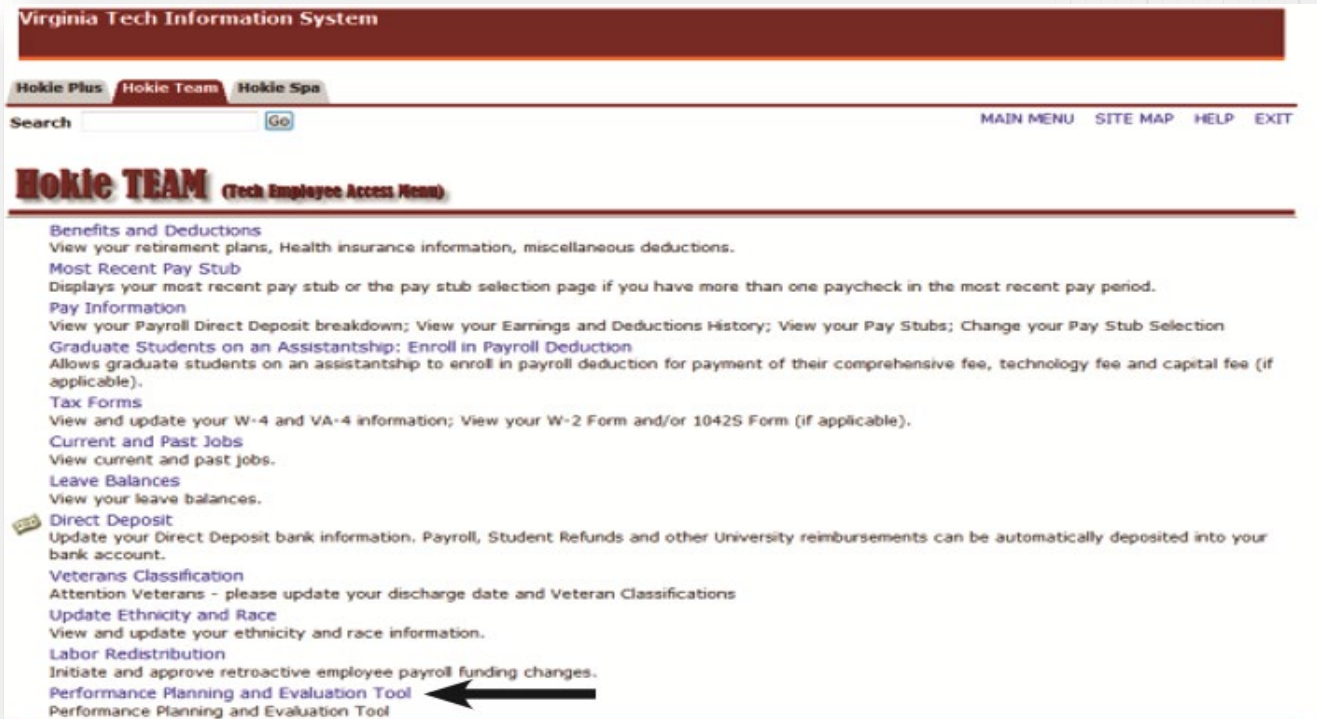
Virginia Tech Information System

Hokie Plus | Hokie Team | Hokie Spa

Search [Go]

MAIN MENU SITE MAP HELP EXIT

Hokie TEAM (Tech Employee Access Menu)

Benefits and Deductions
View your retirement plans, Health insurance information, miscellaneous deductions.
Most Recent Pay Stub
Displays your most recent pay stub or the pay stub selection page if you have more than one paycheck in the most recent pay period.
Pay Information
View your Payroll Direct Deposit breakdown; View your Earnings and Deductions History; View your Pay Stubs; Change your Pay Stub Selection
Graduate Students on an Assistantship: Enroll in Payroll Deduction
Allows graduate students on an assistantship to enroll in payroll deduction for payment of their comprehensive fee, technology fee and capital fee (if applicable).
Tax Forms
View and update your W-4 and VA-4 information; View your W-2 Form and/or 1042S Form (if applicable).
Current and Past Jobs
View current and past jobs.
Leave Balances
View your leave balances.
Direct Deposit
Update your Direct Deposit bank information. Payroll, Student Refunds and other University reimbursements can be automatically deposited into your bank account.
Veterans Classification
Attention Veterans - please update your discharge date and Veteran Classifications
Update Ethnicity and Race
View and update your ethnicity and race information.
Labor Redistribution
Initiate and approve retroactive employee payroll funding changes.
Performance Planning and Evaluation Tool
Performance Planning and Evaluation Tool